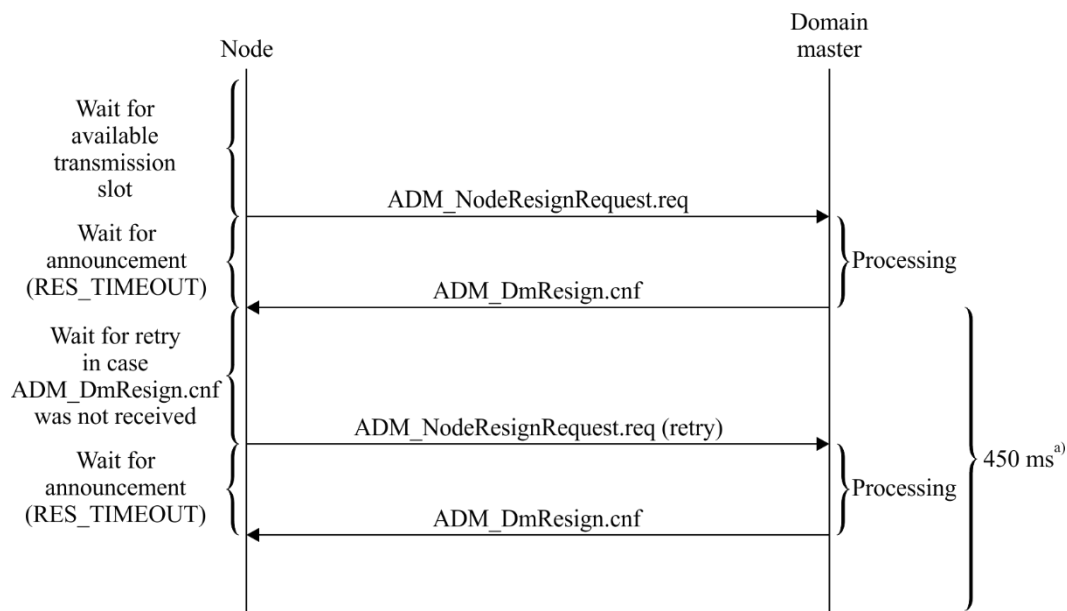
Node

Domain master

Wait for available transmission slot

ADM_NodeResignRequest.req

Wait for announcement (RES_TIMEOUT)

Processing

ADM_DmResign.cnf

Wait for retry in case ADM_DmResign.cnf was not received

ADM_NodeResignRequest.req (retry)

Wait for announcement (RES_TIMEOUT)

Processing

ADM_DmResign.cnf

450 ms$^{a)}$